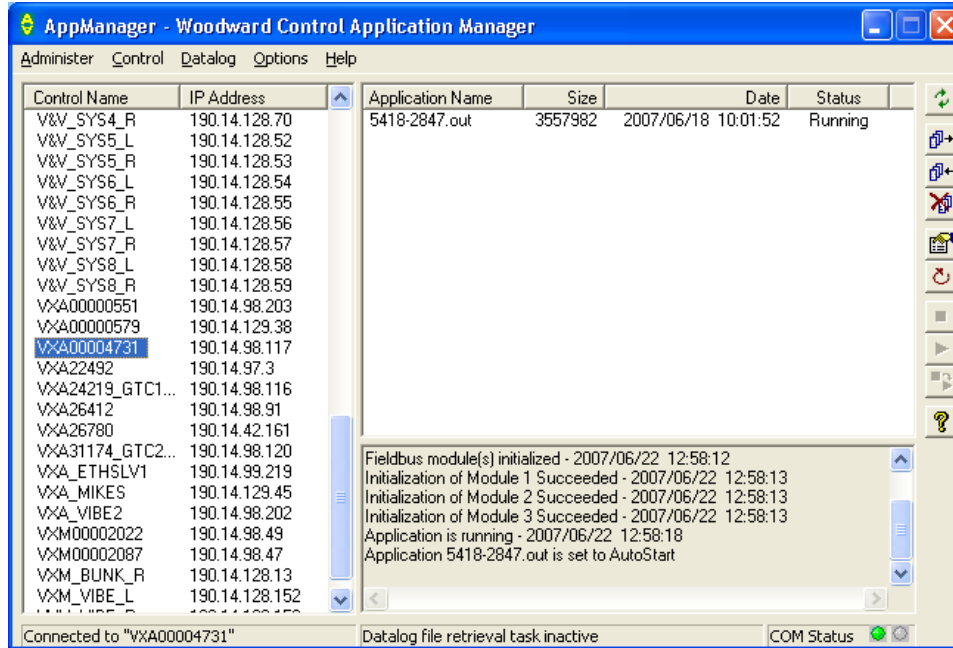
AppManager - Woodward Control Application Manager

Administer Control Datalog Options Help

| Control Name | IP Address |
|---|---|
| V&V_SYS4_R | 190.14.128.70 |
| V&V_SYS5_L | 190.14.128.52 |
| V&V_SYS5_R | 190.14.128.53 |
| V&V_SYS6_L | 190.14.128.54 |
| V&V_SYS6_R | 190.14.128.55 |
| V&V_SYS7_L | 190.14.128.56 |
| V&V_SYS7_R | 190.14.128.57 |
| V&V_SYS8_L | 190.14.128.58 |
| V&V_SYS8_R | 190.14.128.59 |
| VXA00000551 | 190.14.98.203 |
| VXA00000579 | 190.14.129.38 |
| VXA00004731 | 190.14.98.117 |
| VXA22492 | 190.14.97.3 |
| VXA24219_GTC1... | 190.14.98.116 |
| VXA26412 | 190.14.98.91 |
| VXA26780 | 190.14.42.161 |
| VXA31174_GTC2... | 190.14.98.120 |
| VXA_ETHSLV1 | 190.14.99.219 |
| VXA_MIKES | 190.14.129.45 |
| VXA_VIBE2 | 190.14.98.202 |
| VXM00002022 | 190.14.98.49 |
| VXM00002087 | 190.14.98.47 |
| VXM_BUNK_R | 190.14.128.13 |
| VXM_VIBE_L | 190.14.128.152 |

| Application Name | Size | Date | Status |
|---|---|---|---|
| 5418-2847.out | 3557982 | 2007/06/18 10:01:52 | Running |

Fieldbus module(s) initialized - 2007/06/22 12:58:12
Initialization of Module 1 Succeeded - 2007/06/22 12:58:13
Initialization of Module 2 Succeeded - 2007/06/22 12:58:13
Initialization of Module 3 Succeeded - 2007/06/22 12:58:13
Application is running - 2007/06/22 12:58:18
Application 5418-2847.out is set to AutoStart

Connected to "VXA00004731"
Datalog file retrieval task inactive
COM Status